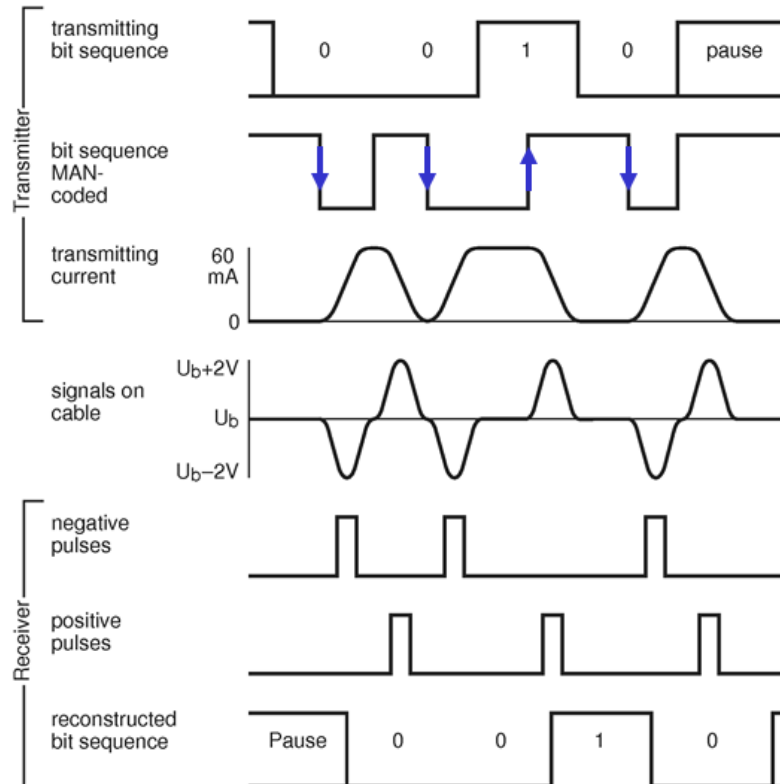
Transmitter

transmitting bit sequence

0 0 1 0 pause

bit sequence MAN-coded

transmitting current

60 mA

0

signals on cable

$U_b+2V$

$U_b$

$U_b-2V$

Receiver

negative pulses

positive pulses

reconstructed bit sequence

Pause 0 0 1 0